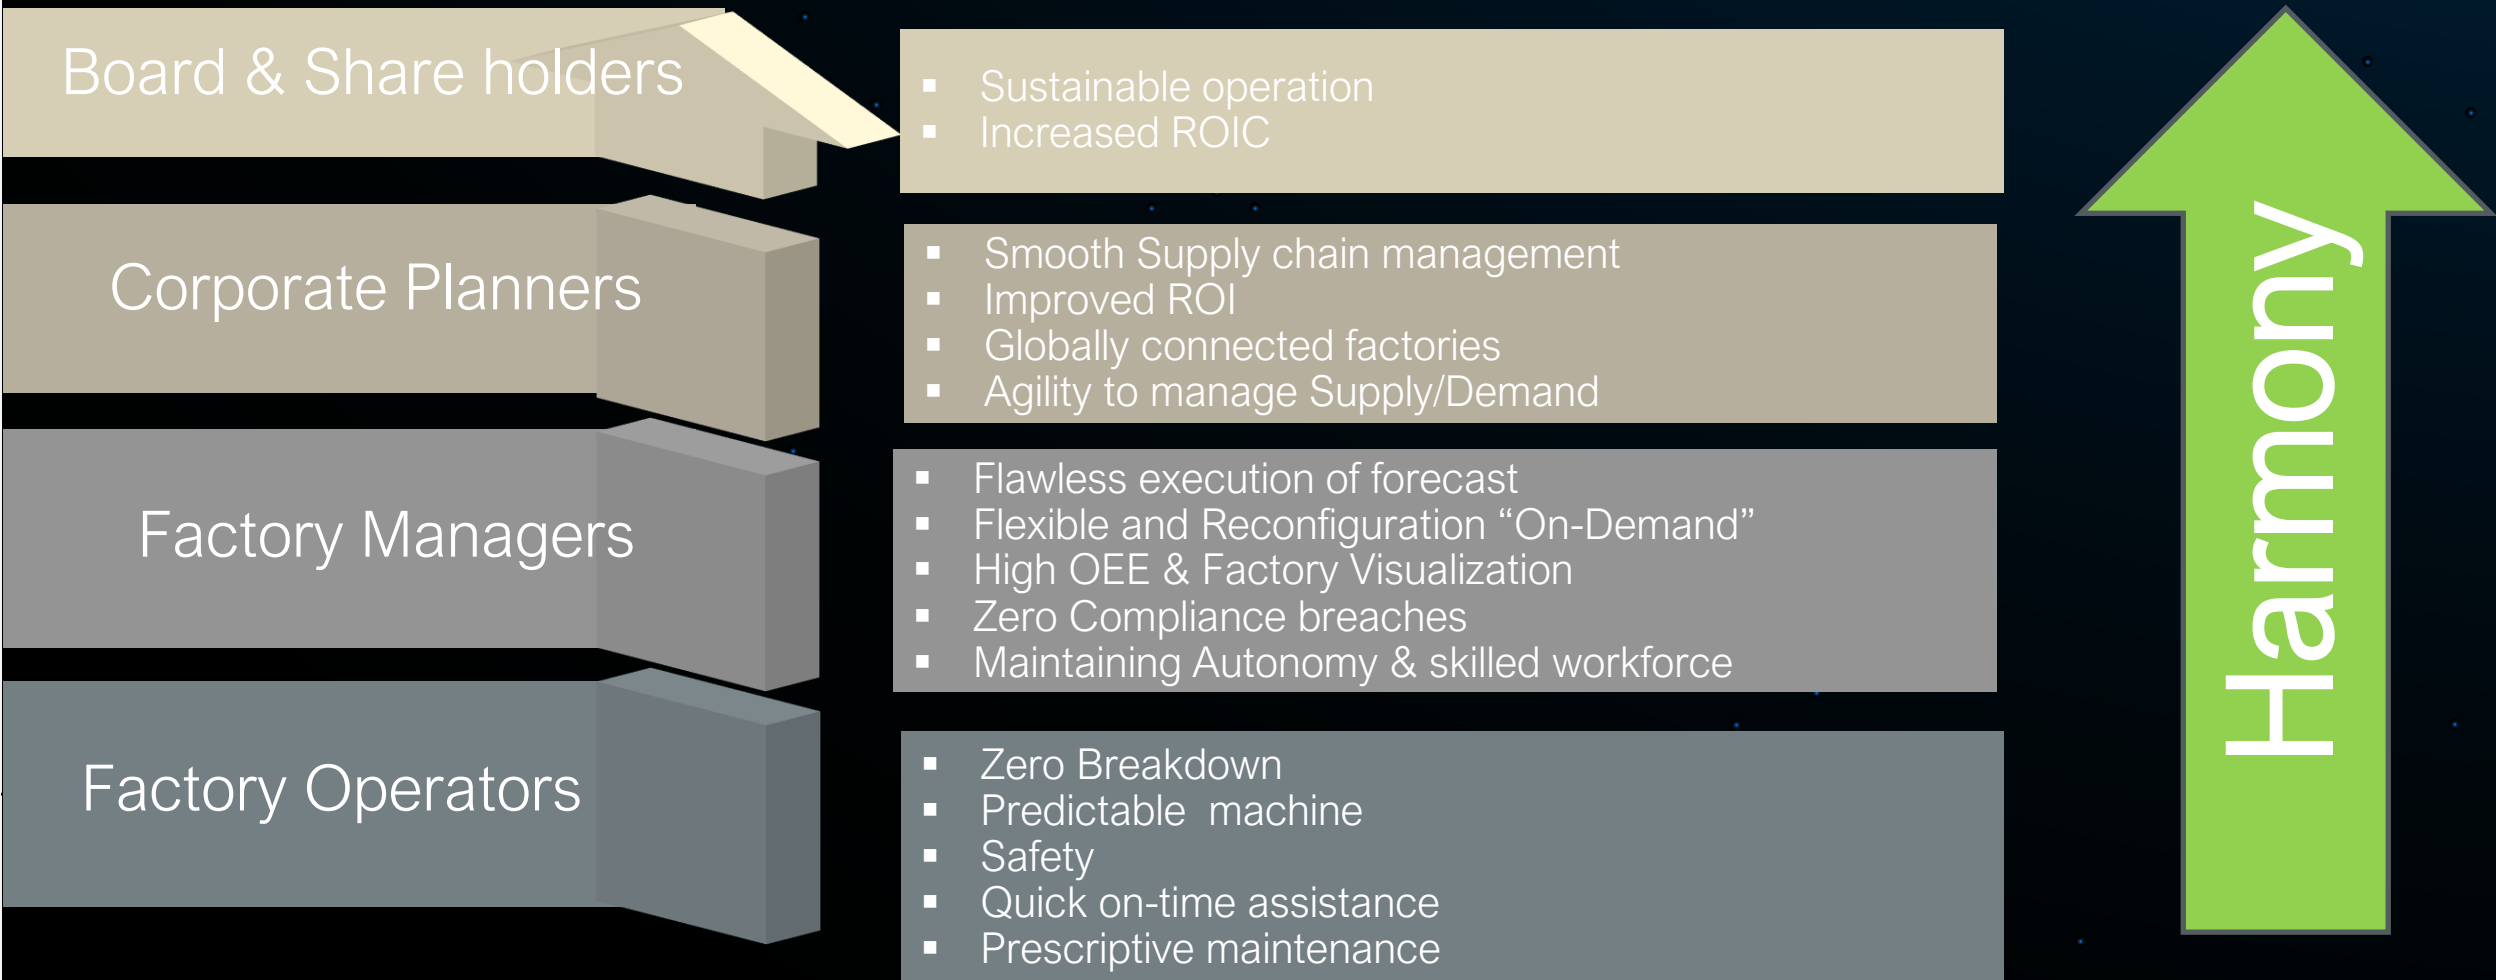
Board & Share holders

- Sustainable operation
- Increased ROIC

Corporate Planners

- Smooth Supply chain management
- Improved ROI
- Globally connected factories
- Agility to manage Supply/Demand

Factory Managers

- Flawless execution of forecast
- Flexible and Reconfiguration “On-Demand”
- High OEE & Factory Visualization
- Zero Compliance breaches
- Maintaining Autonomy & skilled workforce

Factory Operators

- Zero Breakdown
- Predictable machine
- Safety
- Quick on-time assistance
- Prescriptive maintenance

Harmony